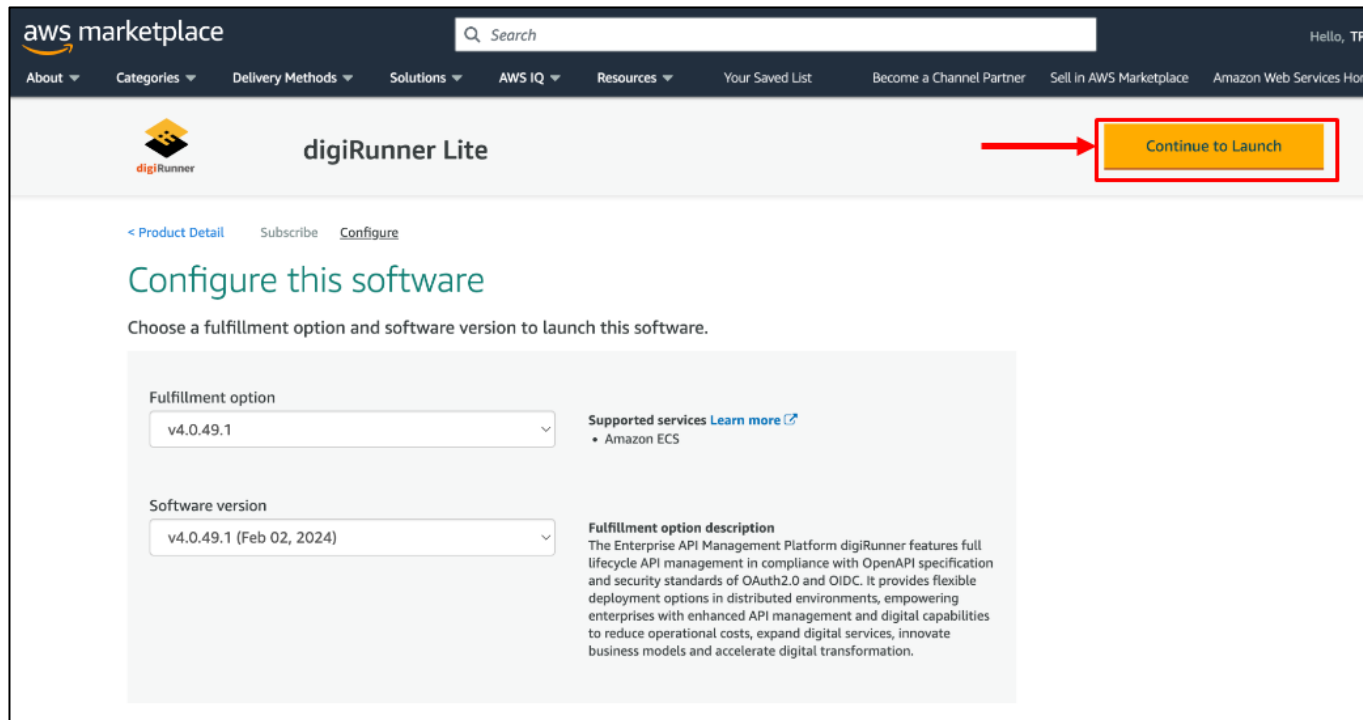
aws marketplace

Search

Hello, TI

About Categories Delivery Methods Solutions AWS IQ Resources Your Saved List Become a Channel Partner Sell in AWS Marketplace Amazon Web Services Ho

digiRunner

digiRunner Lite

Continue to Launch

< Product Detail Subscribe Configure

Configure this software

Choose a fulfillment option and software version to launch this software.

Fulfillment option

v4.0.49.1

Supported services Learn more

• Amazon ECS

Software version

v4.0.49.1 (Feb 02, 2024)

Fulfillment option description

The Enterprise API Management Platform digiRunner features full lifecycle API management in compliance with OpenAPI specification and security standards of OAuth2.0 and OIDC. It provides flexible deployment options in distributed environments, empowering enterprises with enhanced API management and digital capabilities to reduce operational costs, expand digital services, innovate business models and accelerate digital transformation.